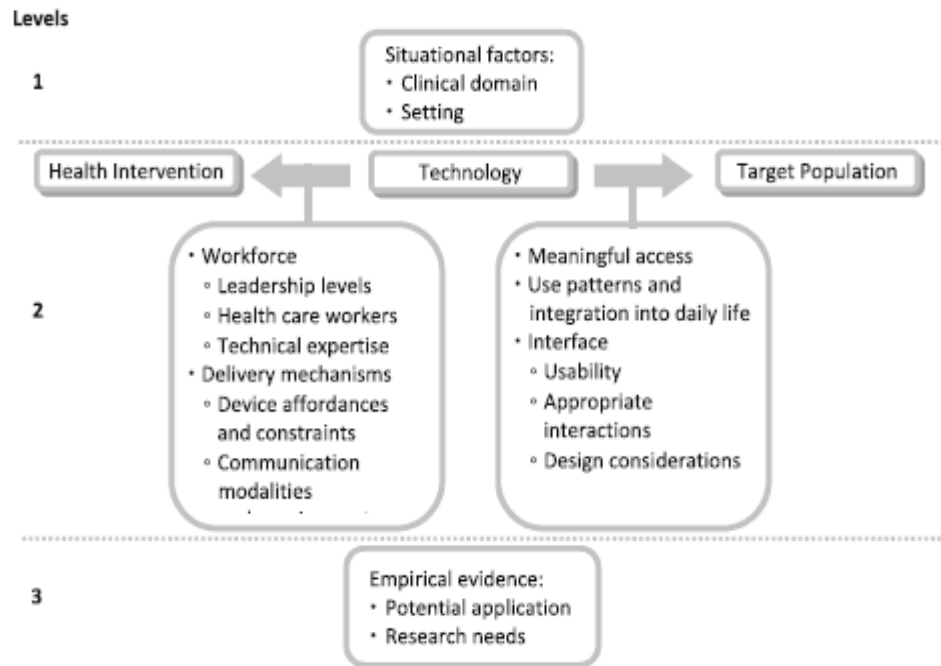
Levels

1

Situational factors:
• Clinical domain
• Setting

Health Intervention

Technology

Target Population

2

• Workforce
◦ Leadership levels
◦ Health care workers
◦ Technical expertise
• Delivery mechanisms
◦ Device affordances and constraints
◦ Communication modalities
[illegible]

• Meaningful access
• Use patterns and integration into daily life
• Interface
◦ Usability
◦ Appropriate interactions
◦ Design considerations

3

Empirical evidence:
• Potential application
• Research needs